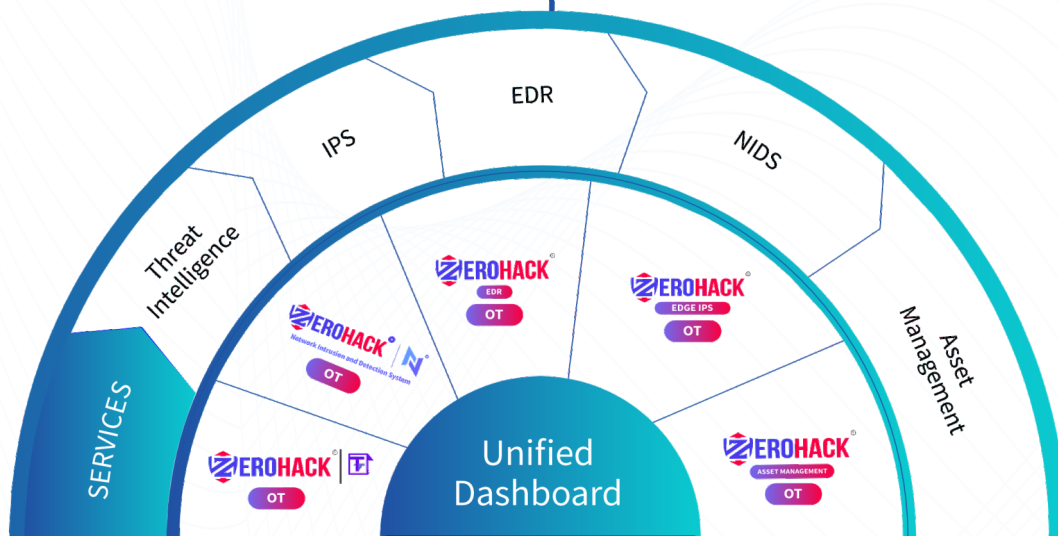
EDR

IPS

NIDS

Threat Intelligence

Asset Management

SERVICES

ZEROHACK
EDR
OT

ZEROHACK
EDGE IPS
OT

ZEROHACK
Network Intrusion and Detection System
OT

ZEROHACK
OT

ZEROHACK
ASSET MANAGEMENT
OT

Unified Dashboard